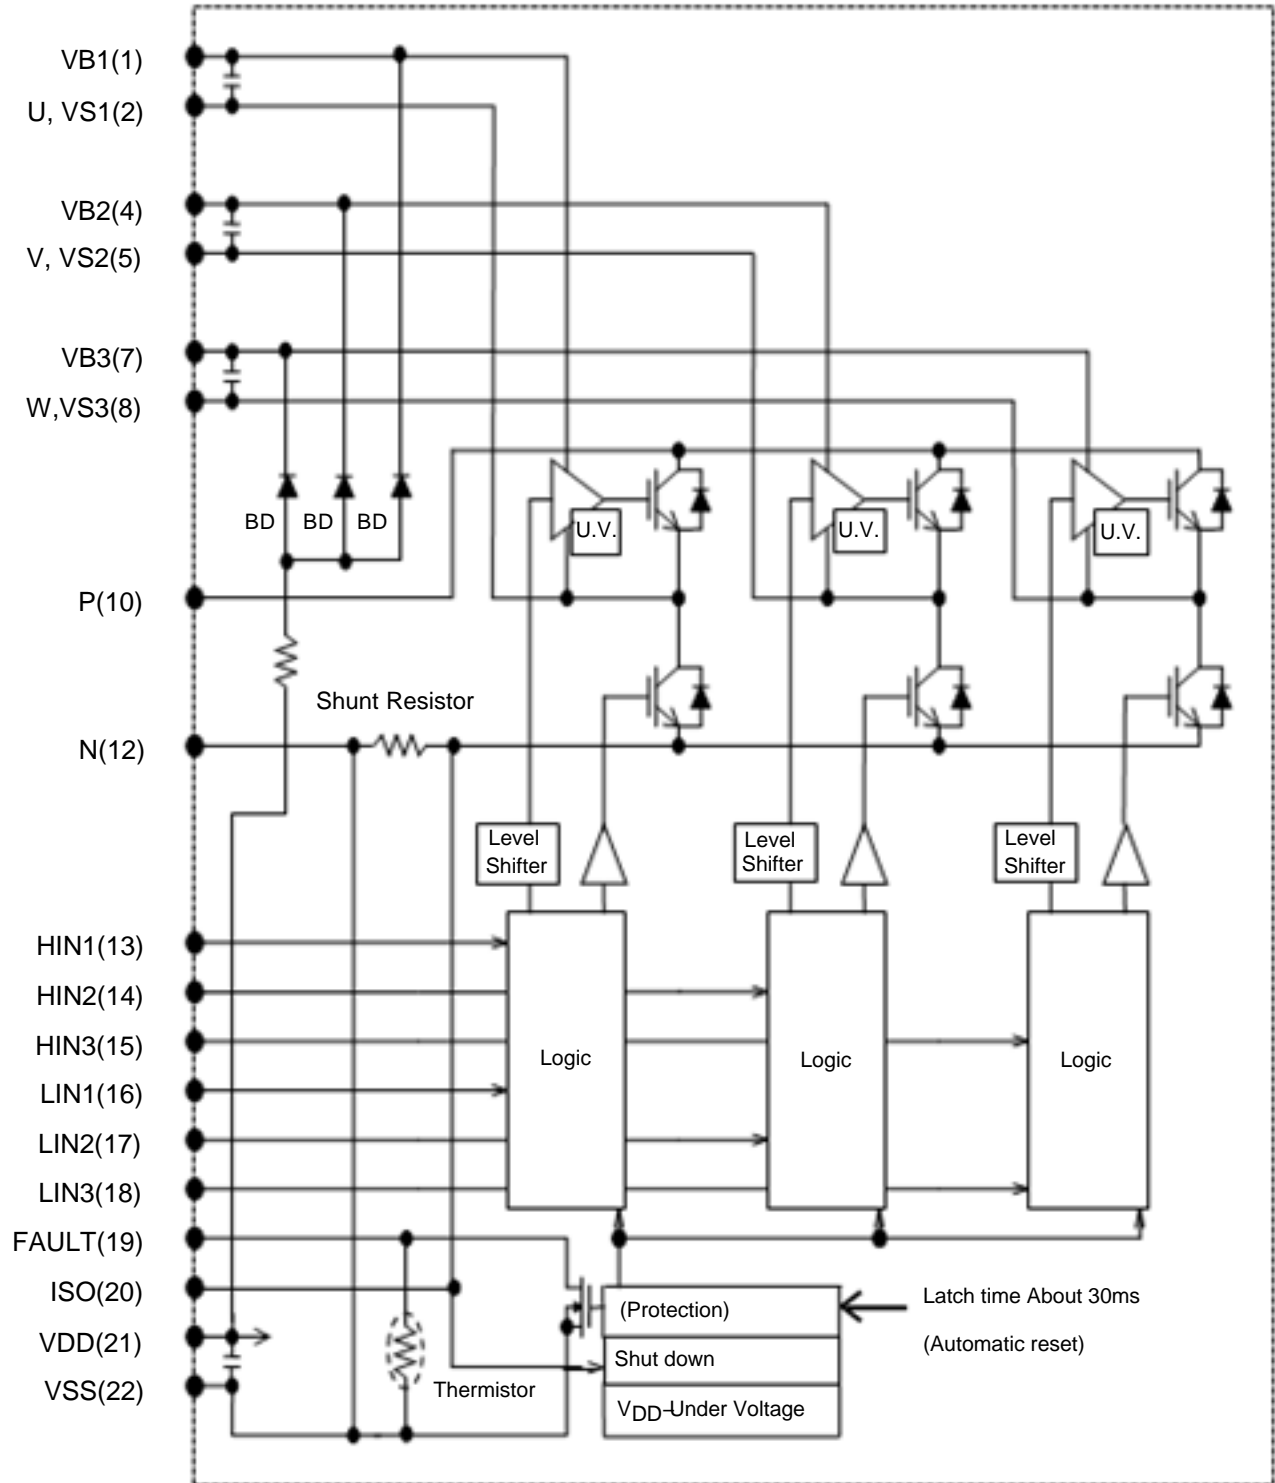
VB1(1)
U, VS1(2)
VB2(4)
V, VS2(5)
VB3(7)
W,VS3(8)
BD BD BD
U.V.
U.V.
U.V.
P(10)
Shunt Resistor
N(12)
Level Shifter
Level Shifter
Level Shifter
HIN1(13)
HIN2(14)
HIN3(15)
LIN1(16)
LIN2(17)
LIN3(18)
FAULT(19)
ISO(20)
VDD(21)
VSS(22)
Logic
Logic
Logic
(Protection)
Shut down
$V_{DD}$-Under Voltage
Thermistor
Latch time About 30ms
(Automatic reset)